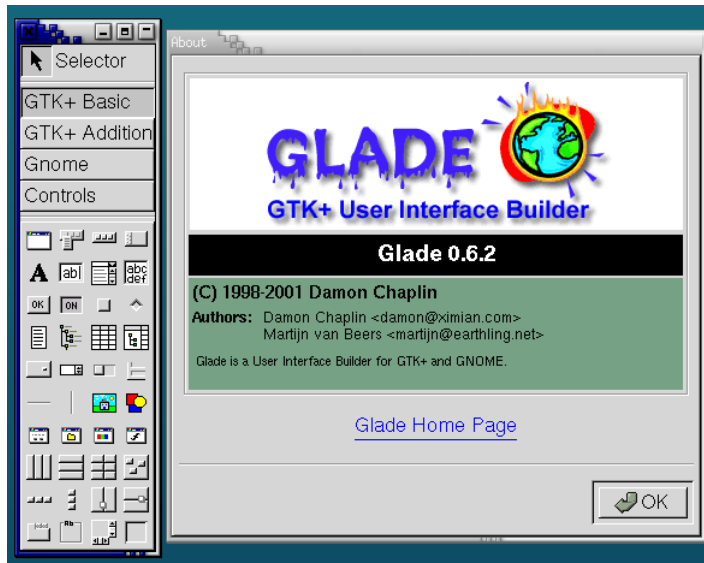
Selector
GTK+ Basic
GTK+ Addition
Gnome
Controls

A abl abc def
OK ON

About

GLADE
GTK+ User Interface Builder

Glade 0.6.2

(C) 1998-2001 Damon Chaplin
Authors: Damon Chaplin <damon@ximian.com>
Martijn van Beers <martijn@earthling.net>

Glade is a User Interface Builder for GTK+ and GNOME.

Glade Home Page

OK